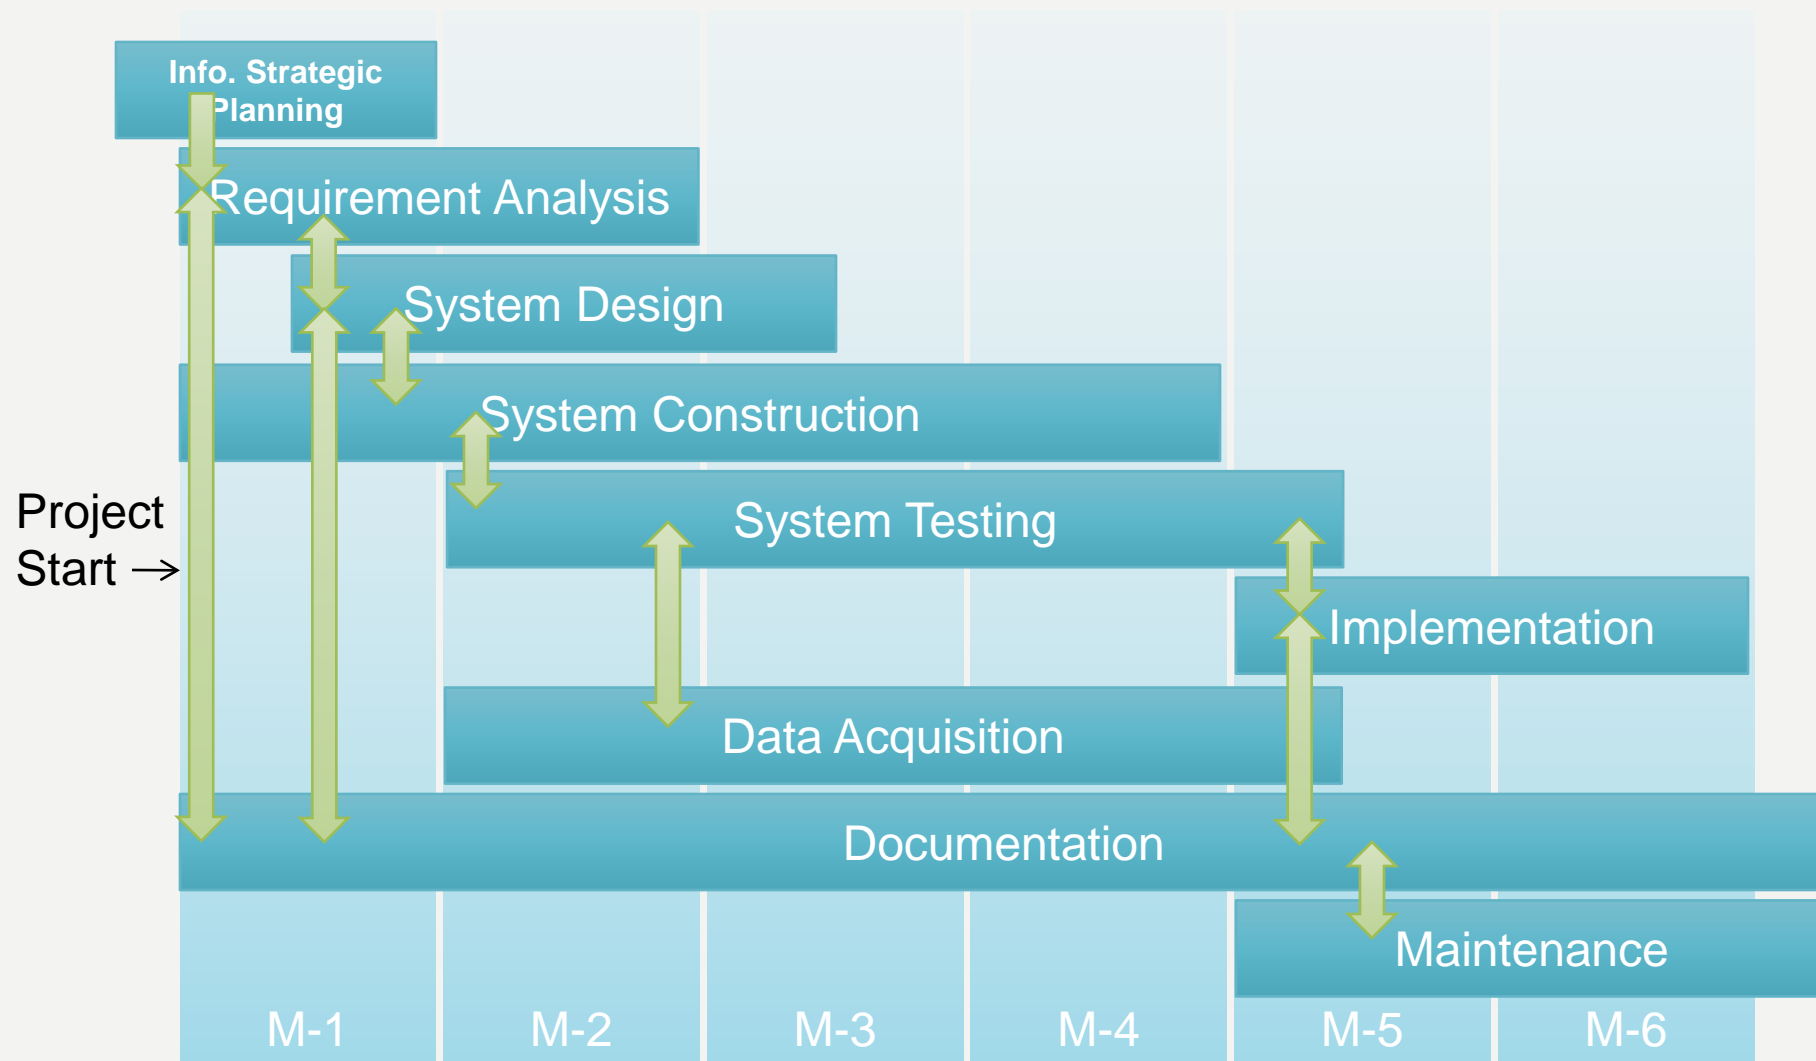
Info. Strategic Planning

Requirement Analysis

System Design

System Construction

System Testing

Implementation

Data Acquisition

Documentation

Maintenance

Project Start →

M-1
M-2
M-3
M-4
M-5
M-6